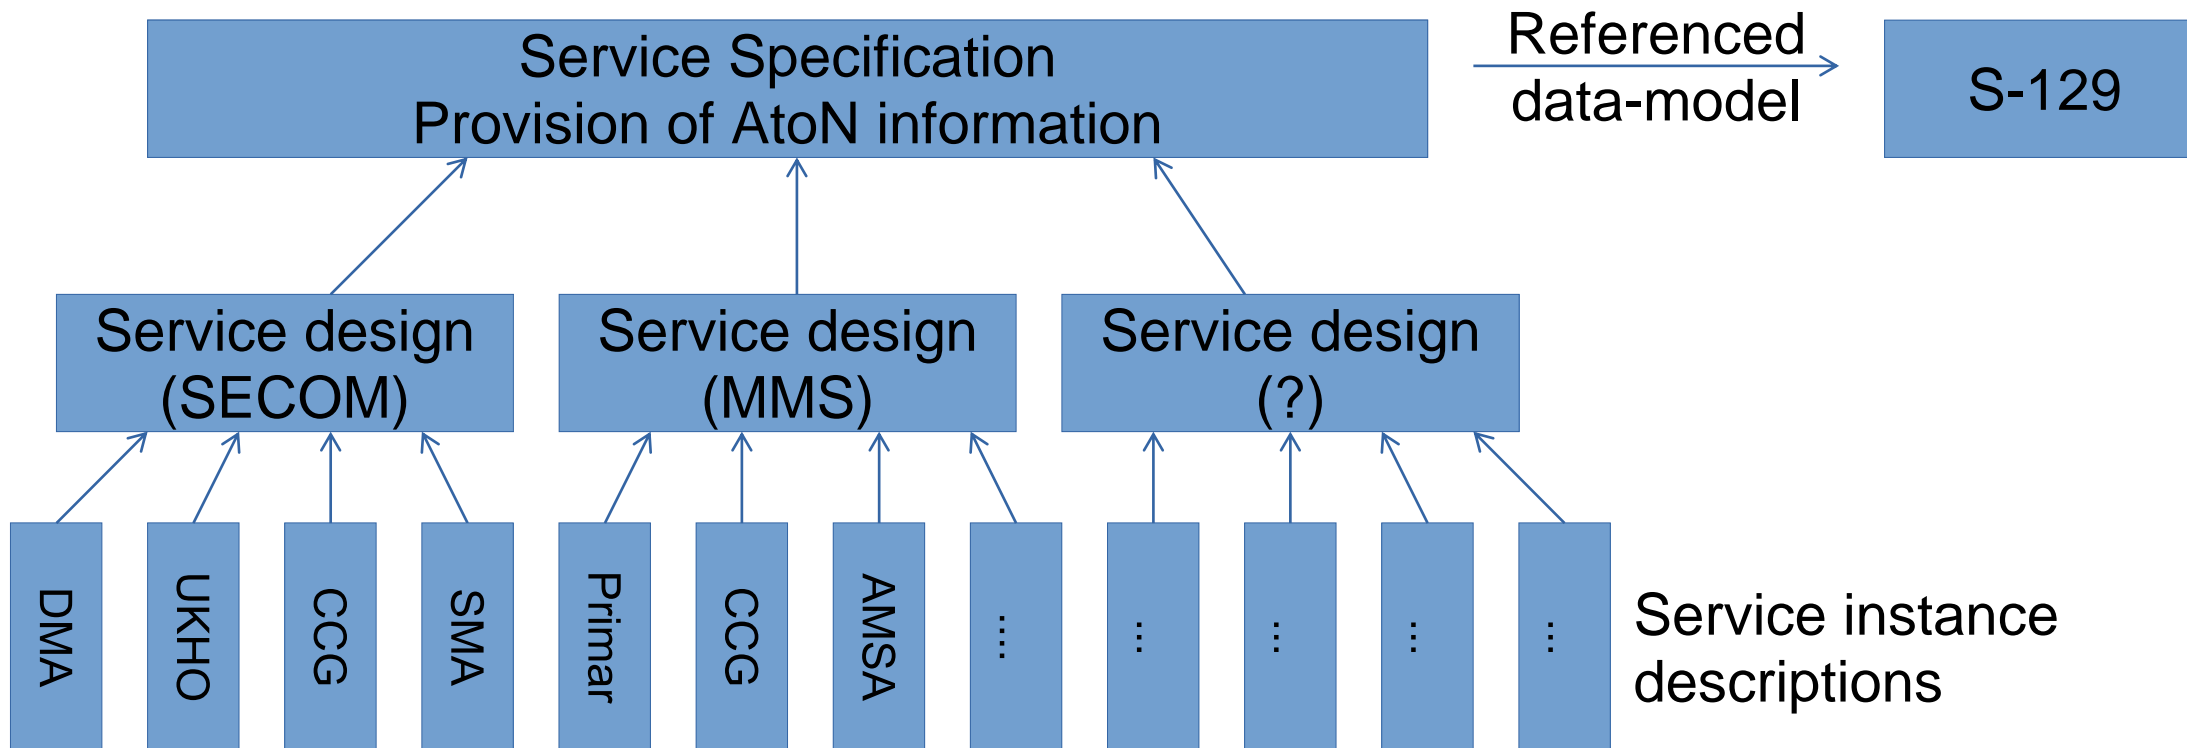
Service Specification
Provision of AtoN information

Referenced data-model

S-129

Service design (SECOM)

Service design (MMS)

Service design (?)

DMA

UKHO

CCG

SMA

Primar

CCG

AMSA

…

…

…

…

…

Service instance descriptions